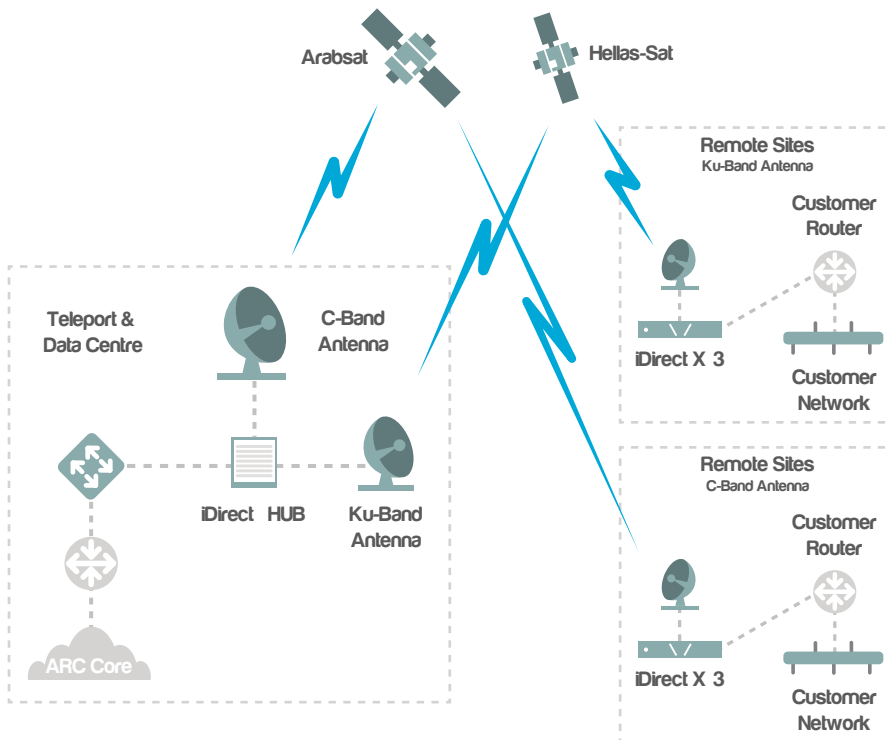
Arabsat

Hellas-Sat

Remote Sites
Ku-Band Antenna

Customer Router

iDirect X 3

Customer Network

Teleport & Data Centre

C-Band Antenna

iDirect HUB

Ku-Band Antenna

ARC Core

Remote Sites
C-Band Antenna

Customer Router

iDirect X 3

Customer Network